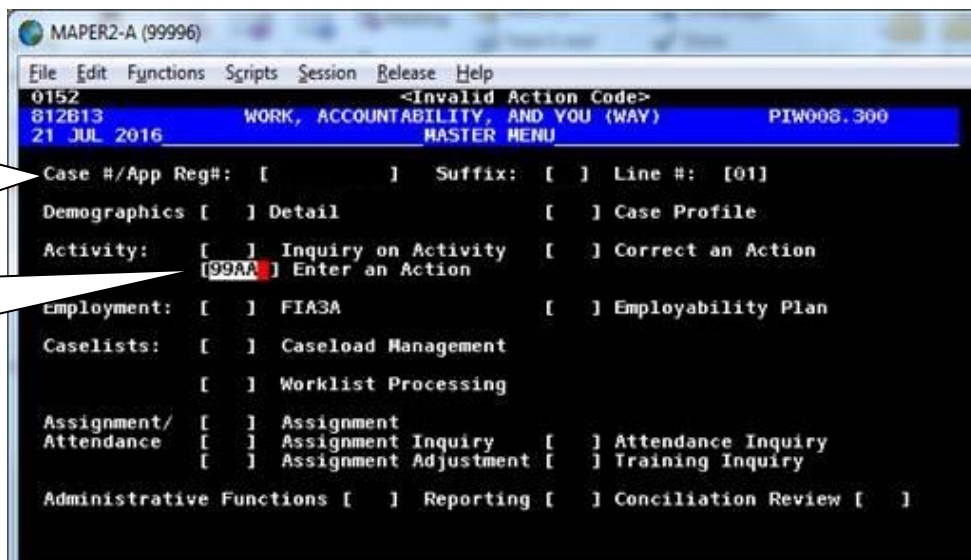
MAPER2-A (99996)

File Edit Functions Scripts Session Release Help

0152 <Invalid Action Code>
812B13 WORK, ACCOUNTABILITY, AND YOU (WAY) PIW008.300
21 JUL 2016 MASTER MENU

Case #/App Reg#: [ ] Suffix: [ ] Line #: [01]

Demographics [ ] Detail [ ] Case Profile

Activity: [ ] Inquiry on Activity [ ] Correct an Action
[99AA ] Enter an Action

Employment: [ ] FIA3A [ ] Employability Plan

Caselists: [ ] Caseload Management

[ ] Worklist Processing

Assignment/ [ ] Assignment
Attendance [ ] Assignment Inquiry [ ] Attendance Inquiry
[ ] Assignment Adjustment [ ] Training Inquiry

Administrative Functions [ ] Reporting [ ] Conciliation Review [ ]